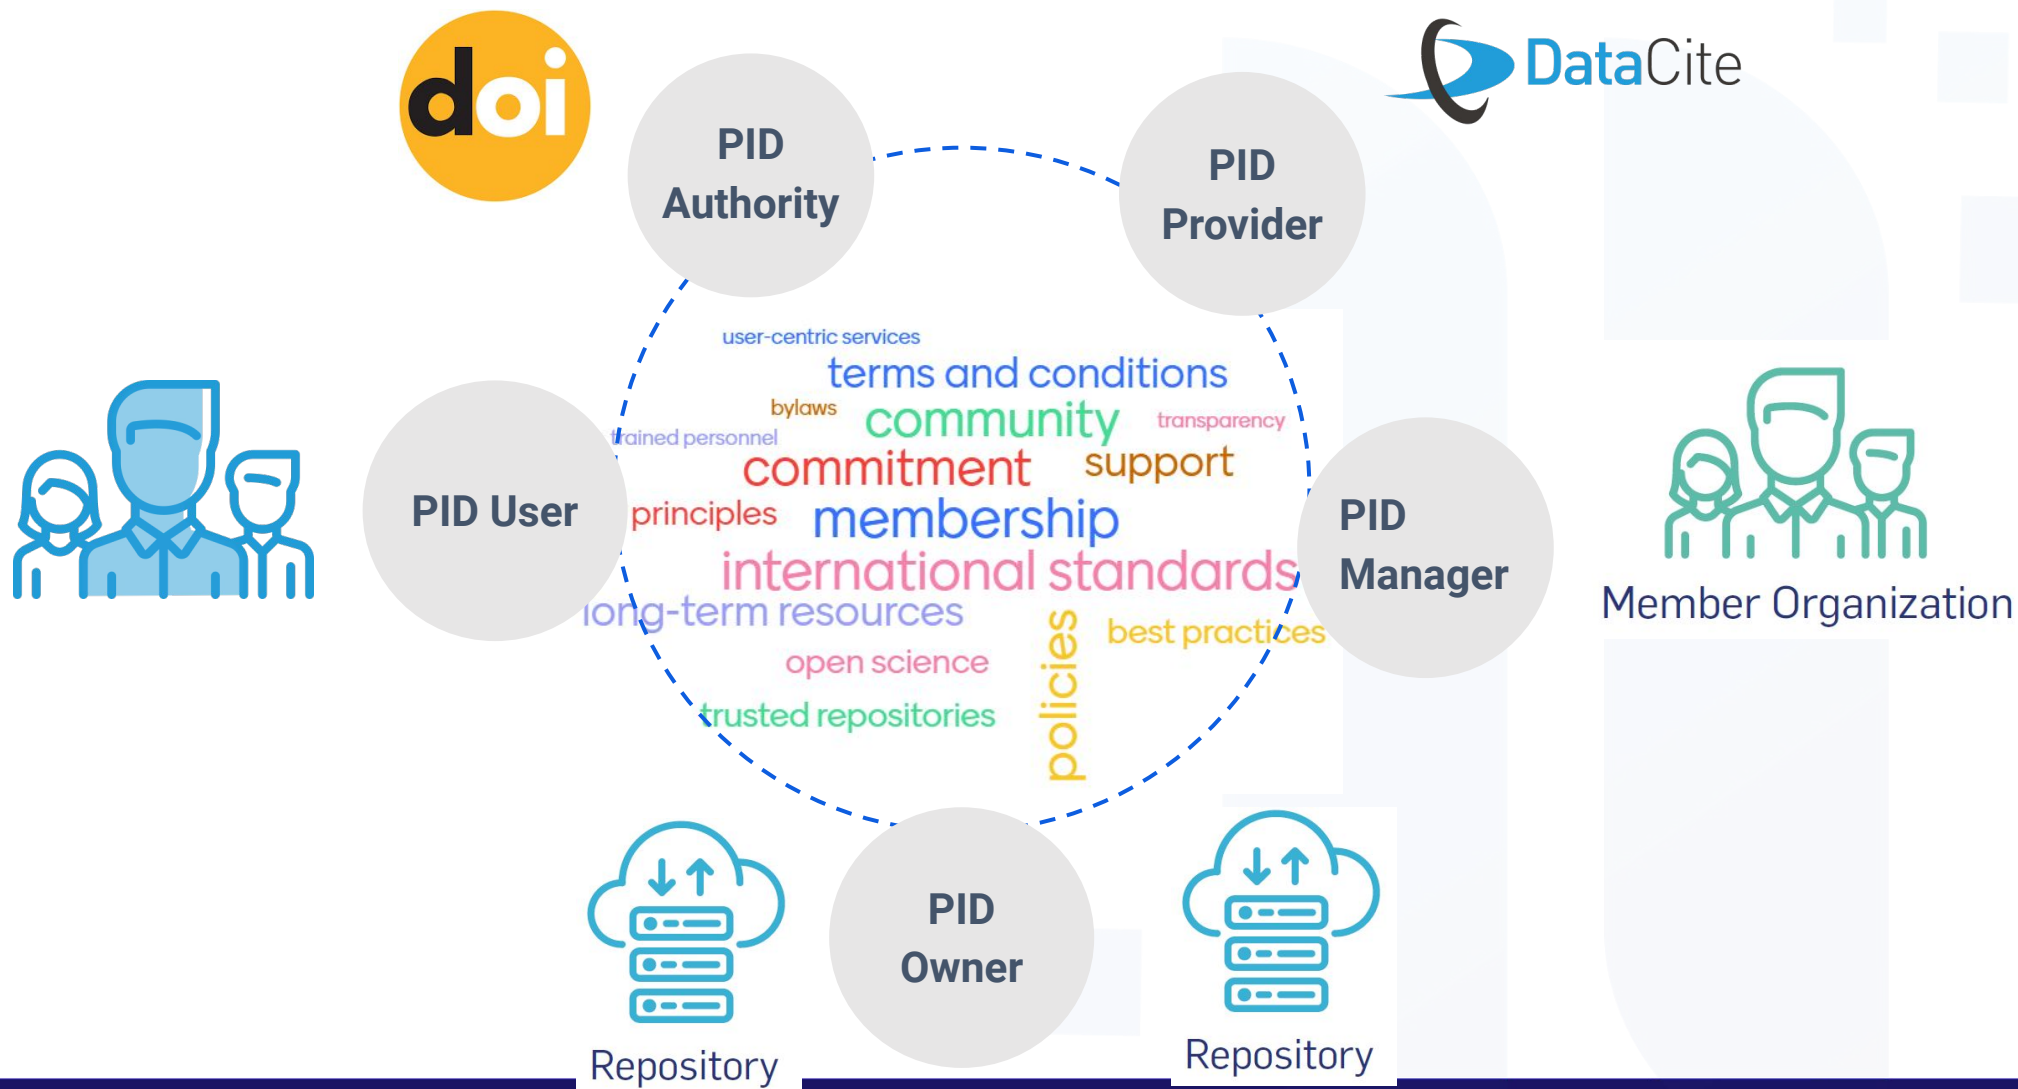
doi

PID Authority

DataCite

PID Provider

user-centric services
terms and conditions
bylaws
community
transparency
trained personnel
commitment
support
PID User
principles
membership
international standards
long-term resources
policies
best practices
open science
trusted repositories

PID Manager

Member Organization

PID Owner

Repository

Repository